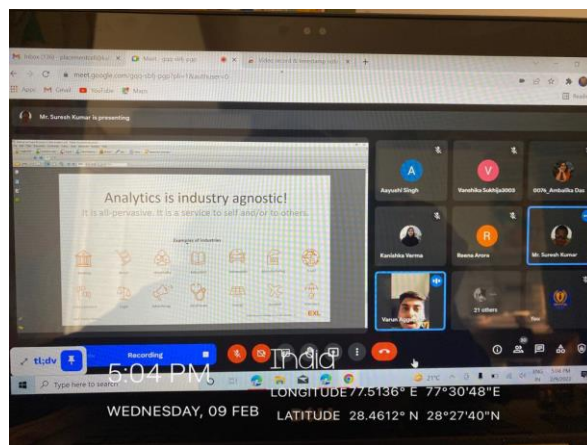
Inbox (118) - placement@ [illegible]
Meet - gqs-sbfj-pup
Video record & timestamp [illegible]
meet.google.com/gqs-sbfj-pup
Apps Gmail YouTube Maps

Mr. Suresh Kumar is presenting

Analytics is industry agnostic!
It is all-pervasive. It is a service to self and/or to others.

Examples of industries

EXL

Aayushi Singh
Vanshika Sakhija2003
0076_Ambalika Das
Kanishka Verma
Reena Arora
Mr. Suresh Kumar
Varun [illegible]
21 others

tl;dv
Recording

5:04 PM
India
WEDNESDAY, 09 FEB
LONGITUDE 77.5136° E 77°30'48"E
LATITUDE 28.4612° N 28°27'40"N

Type here to search
21°C
5:04 PM
2/9/2022